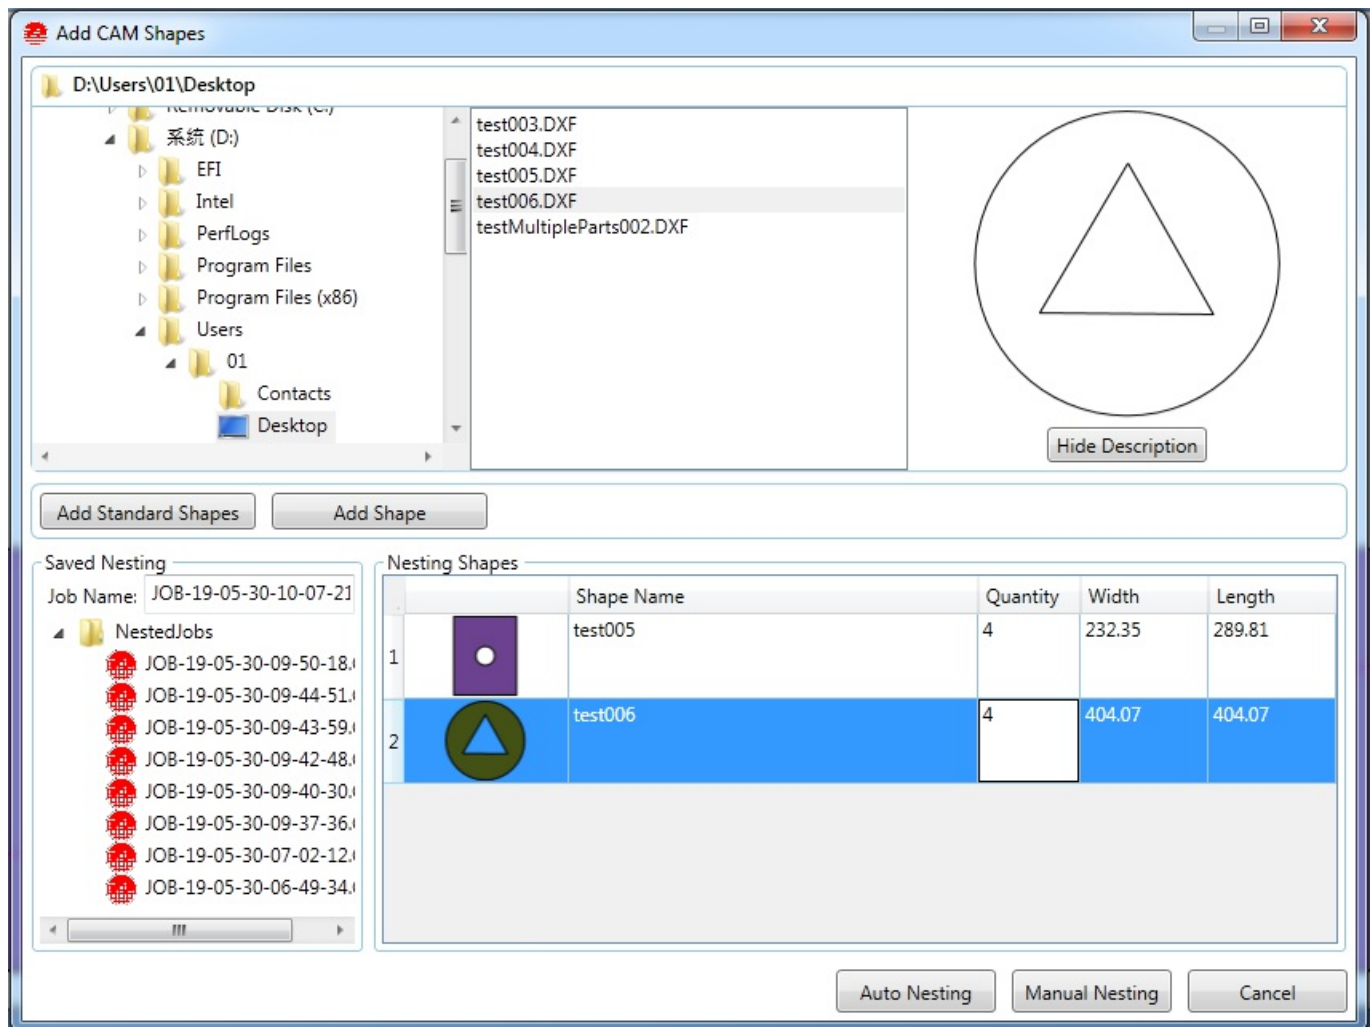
Add CAM Shapes

D:\Users\01\Desktop

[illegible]
系统 (D:)
EFI
Intel
PerfLogs
Program Files
Program Files (x86)
Users
01
Contacts
Desktop

test003.DXF
test004.DXF
test005.DXF
test006.DXF
testMultipleParts002.DXF

Hide Description

Add Standard Shapes
Add Shape

Saved Nesting
Job Name: JOB-19-05-30-10-07-21
NestedJobs
JOB-19-05-30-09-50-18.
JOB-19-05-30-09-44-51.
JOB-19-05-30-09-43-59.
JOB-19-05-30-09-42-48.
JOB-19-05-30-09-40-30.
JOB-19-05-30-09-37-36.
JOB-19-05-30-07-02-12.
JOB-19-05-30-06-49-34.

Nesting Shapes

| | | Shape Name | Quantity | Width | Length |
|---|---|---|---|---|---|
| 1 | | test005 | 4 | 232.35 | 289.81 |
| 2 | | test006 | 4 | 404.07 | 404.07 |

Auto Nesting
Manual Nesting
Cancel